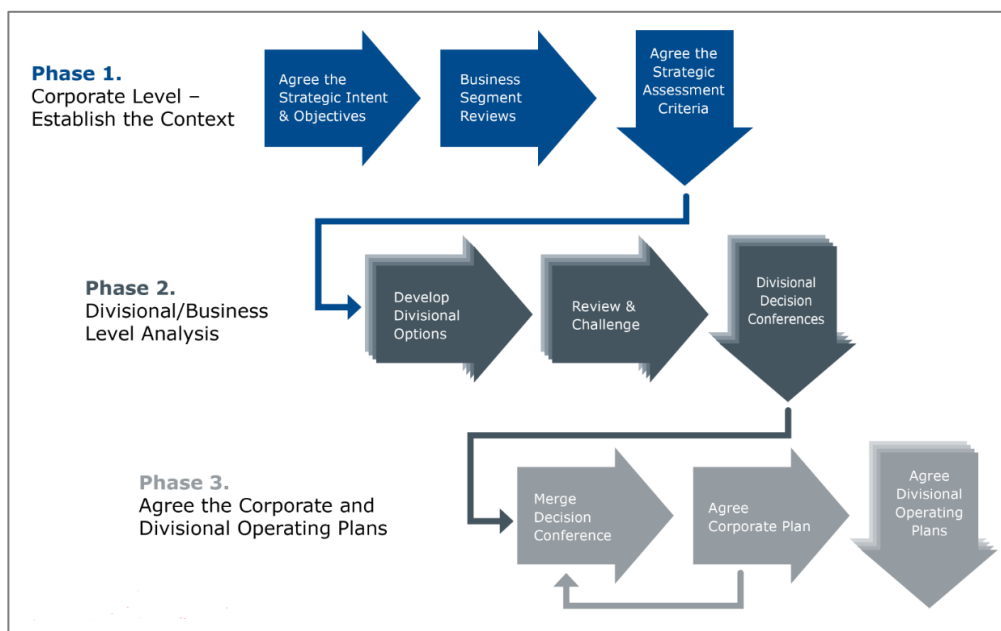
Phase 1.
Corporate Level – Establish the Context

Agree the Strategic Intent & Objectives

Business Segment Reviews

Agree the Strategic Assessment Criteria

Phase 2.
Divisional/Business Level Analysis

Develop Divisional Options

Review & Challenge

Divisional Decision Conferences

Phase 3.
Agree the Corporate and Divisional Operating Plans

Merge Decision Conference

Agree Corporate Plan

Agree Divisional Operating Plans